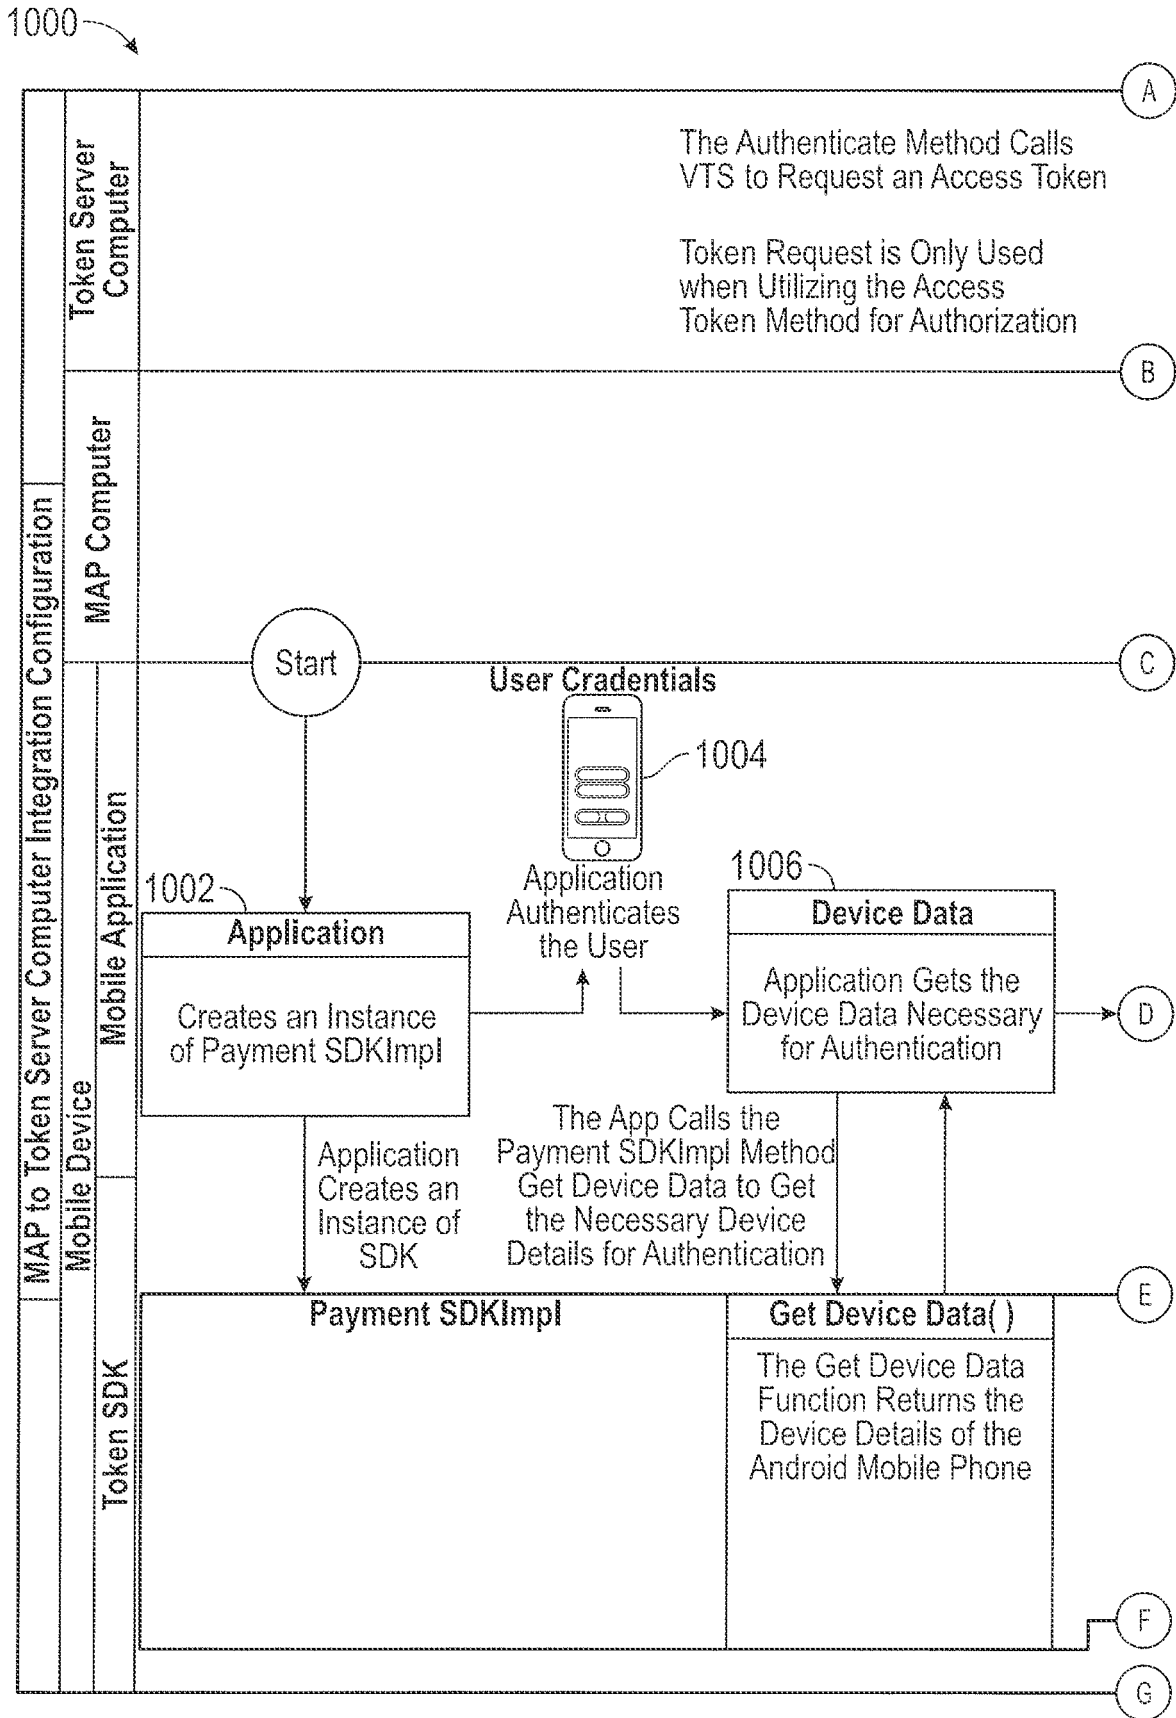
1000

A

MAP to Token Server Computer Integration Configuration

Token Server Computer

The Authenticate Method Calls VTS to Request an Access Token

Token Request is Only Used when Utilizing the Access Token Method for Authorization

B

MAP Computer

C

Mobile Device

Mobile Application

Start

User Cradentials

1004

1002

Application

Creates an Instance of Payment SDKImpl

Application Authenticates the User

1006

Device Data

Application Gets the Device Data Necessary for Authentication

D

Application Creates an Instance of SDK

The App Calls the Payment SDKImpl Method Get Device Data to Get the Necessary Device Details for Authentication

E

Token SDK

Payment SDKImpl

Get Device Data( )

The Get Device Data Function Returns the Device Details of the Android Mobile Phone

F

G